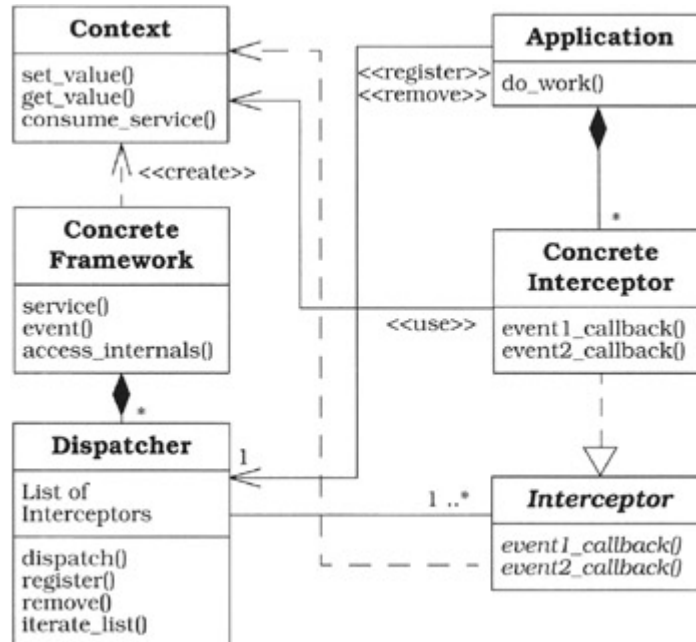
Context

set_value()
get_value()
consume_service()

<<create>>

Concrete Framework

service()
event()
access_internals()

*

Dispatcher

List of Interceptors

dispatch()
register()
remove()
iterate_list()

1

Application

<<register>>
<<remove>>

do_work()

*

Concrete Interceptor

<<use>>

event1_callback()
event2_callback()

1 ..*

Interceptor

event1_callback()
event2_callback()